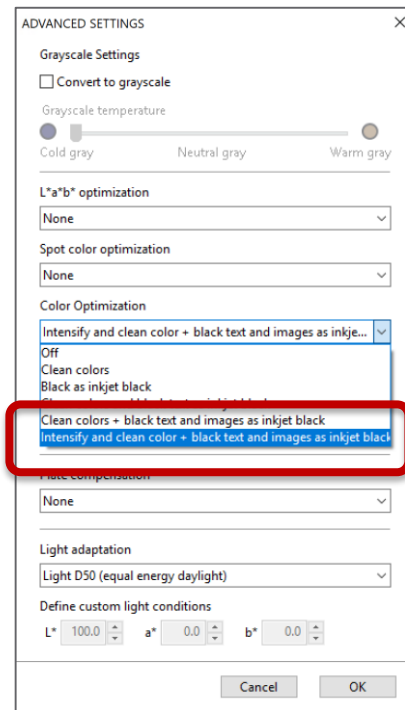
ADVANCED SETTINGS

Grayscale Settings

Convert to grayscale

Grayscale temperature

Cold gray

Neutral gray

Warm gray

L*a*b* optimization

None

Spot color optimization

None

Color Optimization

Intensify and clean color + black text and images as inkje...

Off

Clean colors

Black as inkjet black

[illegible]

Clean colors + black text and images as inkjet black

Intensify and clean color + black text and images as inkjet black

Plate compensation

None

Light adaptation

Light D50 (equal energy daylight)

Define custom light conditions

L* 100.0

a* 0.0

b* 0.0

Cancel

OK